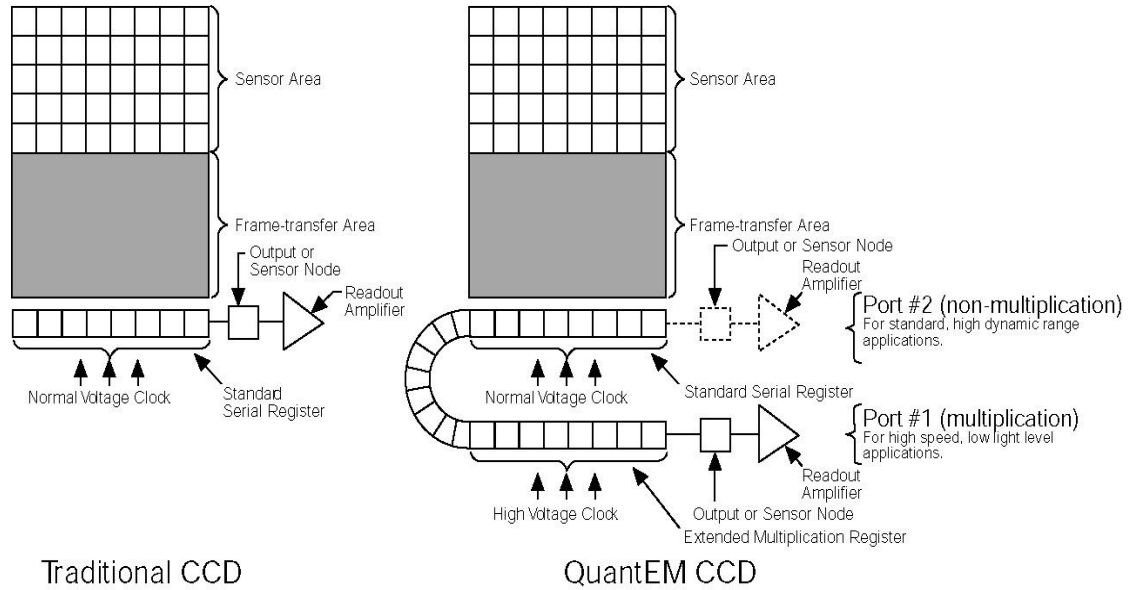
Sensor Area

Frame-transfer Area

Output or Sensor Node

Readout Amplifier

Normal Voltage Clock

Standard Serial Register

Traditional CCD

Sensor Area

Frame-transfer Area

Output or Sensor Node

Readout Amplifier

Port #2 (non-multiplication)
For standard, high dynamic range applications.

Normal Voltage Clock

Standard Serial Register

Port #1 (multiplication)
For high speed, low light level applications.

Readout Amplifier

High Voltage Clock

Output or Sensor Node

Extended Multiplication Register

QuantEM CCD